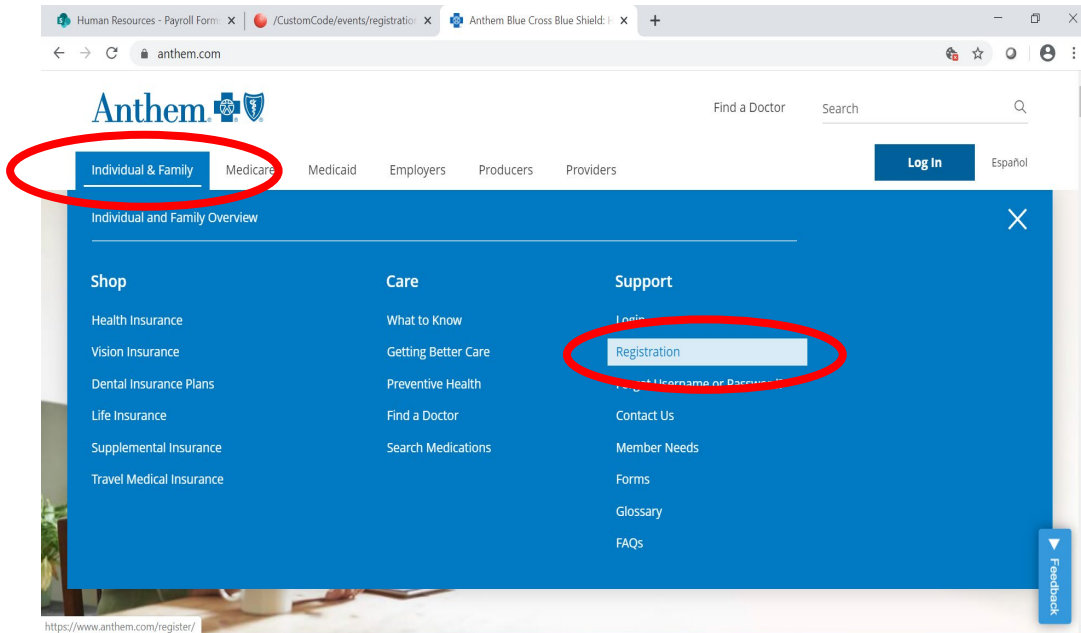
Human Resources - Payroll Form ×
/CustomCode/events/registration ×
Anthem Blue Cross Blue Shield: H ×
+

anthem.com

Anthem

Find a Doctor
Search

Individual & Family
Medicare
Medicaid
Employers
Producers
Providers
Log In
Español

Individual and Family Overview

Shop
Health Insurance
Vision Insurance
Dental Insurance Plans
Life Insurance
Supplemental Insurance
Travel Medical Insurance

Care
What to Know
Getting Better Care
Preventive Health
Find a Doctor
Search Medications

Support
Login
Registration
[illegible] Username or Password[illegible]
Contact Us
Member Needs
Forms
Glossary
FAQs

Feedback

https://www.anthem.com/register/